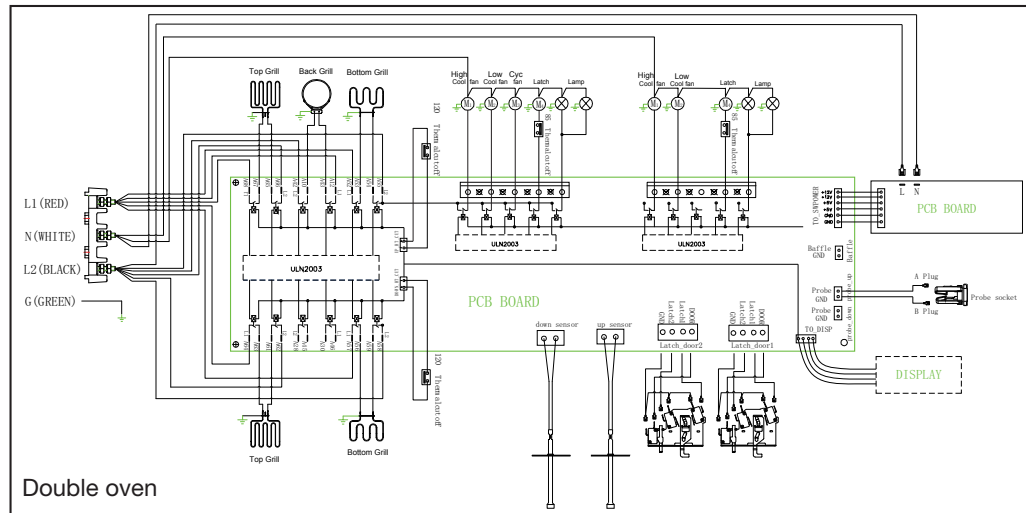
Top Grill
Back Grill
Bottom Grill
High Cool fan
Low Cool fan
Cyc fan
Latch
Lamp
High Cool fan
Low Cool fan
Latch
Lamp
120 Themalcutoff
85 Themalcutoff
85 Themalcutoff
L N
L1(RED)
N(WHITE)
L2(BLACK)
G(GREEN)
ULN2003
ULN2003
ULN2003
PCB BOARD
PCB BOARD
TO_SENSOR
Baffle GND
Baffle
Probe GND
Probe up
A Plug
Probe socket
B Plug
Probe GND
Probe down
TO_DISP
DISPLAY
down sensor
up sensor
GND Latch Latch DOOR
Latch_door2
GND Latch Latch DOOR
Latch_door1
120 Themalcutoff
Top Grill
Bottom Grill
Double oven